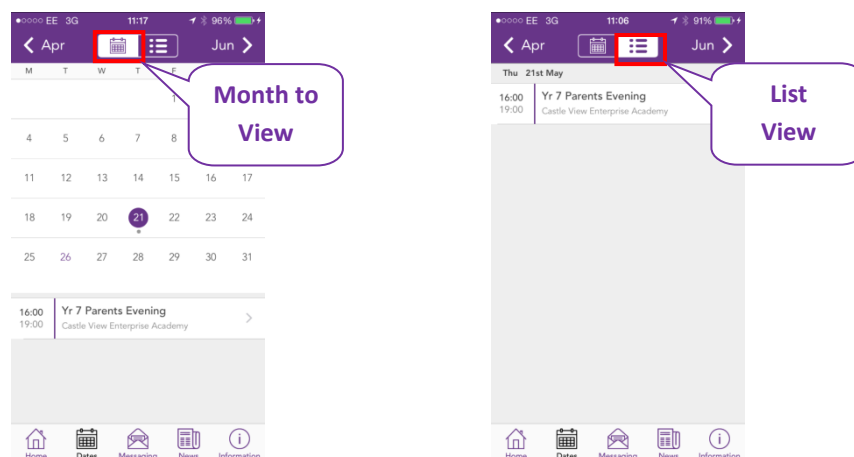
●○○○○ EE 3G 11:17 96%

Apr Jun

M T W T F

1

4 5 6 7 8

11 12 13 14 15 16 17

18 19 20 21 22 23 24

25 26 27 28 29 30 31

Month to View

16:00
19:00
Yr 7 Parents Evening
Castle View Enterprise Academy

Home Dates Messaging News Information

●○○○○ EE 3G 11:06 91%

Apr Jun

Thu 21st May

16:00
19:00
Yr 7 Parents Evening
Castle View Enterprise Academy

List View

Home Dates Messaging News Information